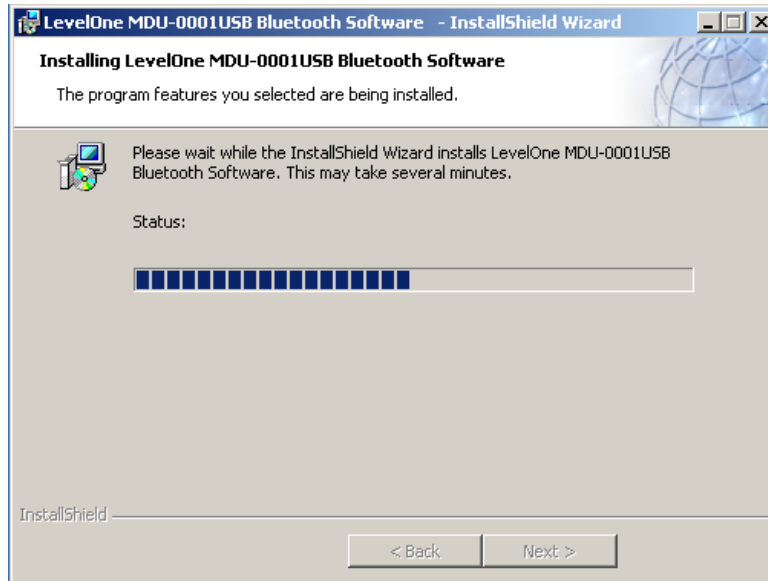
LevelOne MDU-0001USB Bluetooth Software - InstallShield Wizard

Installing LevelOne MDU-0001USB Bluetooth Software

The program features you selected are being installed.

Please wait while the InstallShield Wizard installs LevelOne MDU-0001USB Bluetooth Software. This may take several minutes.

Status:

InstallShield

< Back

Next >